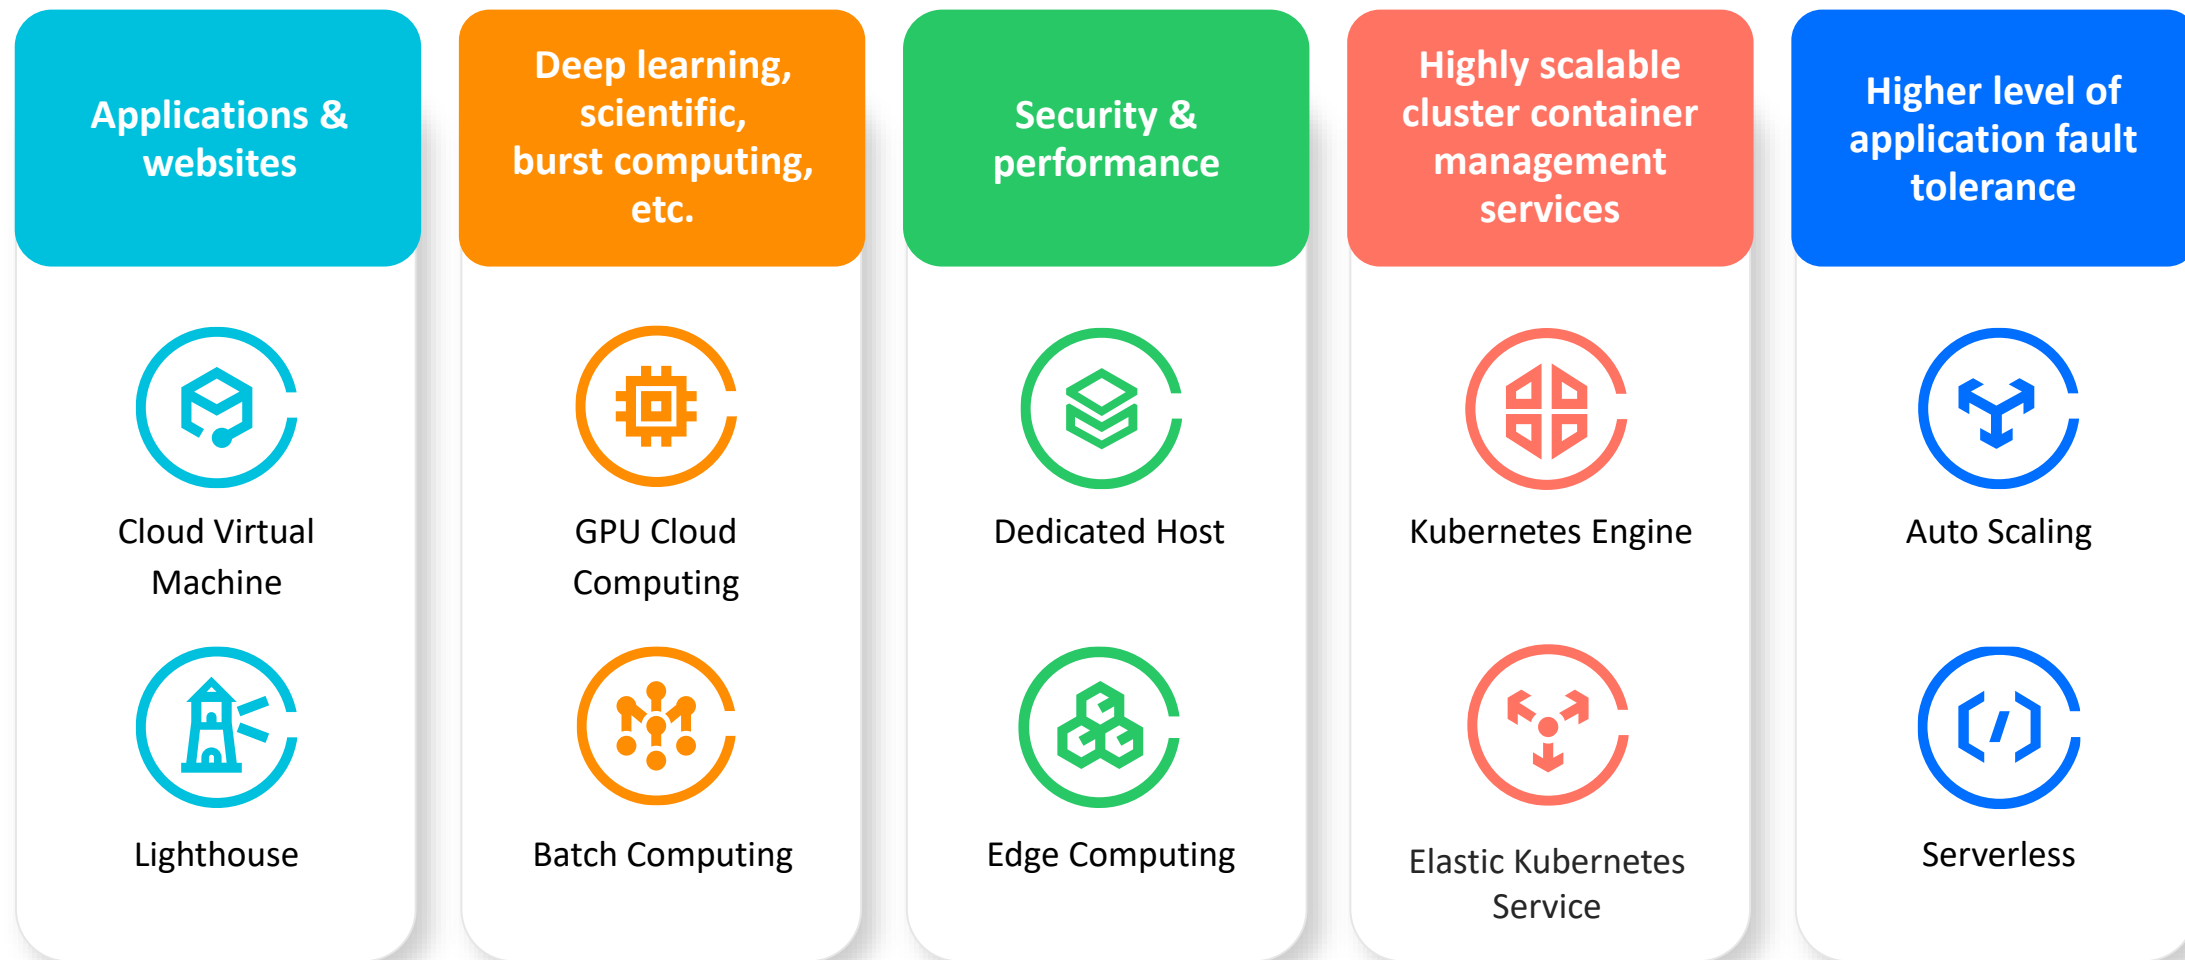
Applications & websites

Cloud Virtual Machine

Lighthouse

Deep learning, scientific, burst computing, etc.

GPU Cloud Computing

Batch Computing

Security & performance

Dedicated Host

Edge Computing

Highly scalable cluster container management services

Kubernetes Engine

Elastic Kubernetes Service

Higher level of application fault tolerance

Auto Scaling

Serverless